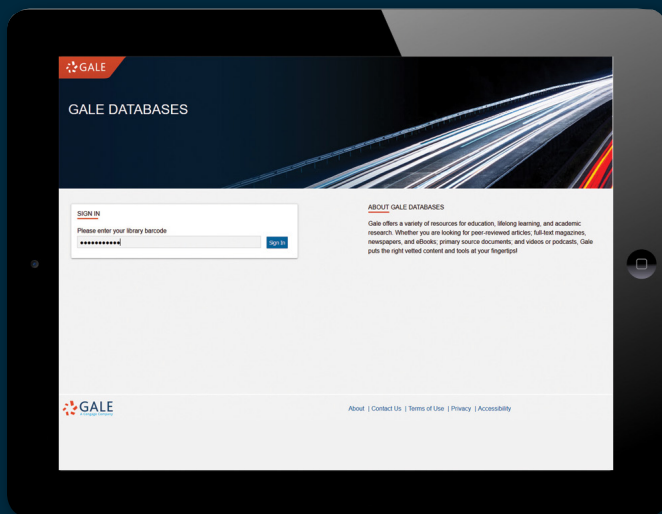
GALE

GALE DATABASES

SIGN IN

Please enter your library barcode

•••••••••••

Sign In

ABOUT GALE DATABASES

Gale offers a variety of resources for education, lifelong learning, and academic research. Whether you are looking for peer-reviewed articles; full-text magazines, newspapers, and eBooks; primary source documents; and videos or podcasts, Gale puts the right vetted content and tools at your fingertips!

GALE
A Cengage Company

About | Contact Us | Terms of Use | Privacy | Accessibility